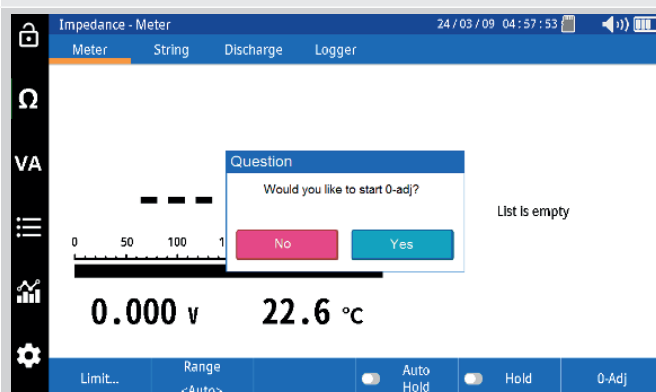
Impedance - Meter 24 / 03 / 09 04 : 57 : 53

Ω

VA

Meter String Discharge Logger

- - -

0 50 100 1

Question

Would you like to start 0-adj?

No Yes

List is empty

0.000 V 22.6 °C

Limit... Range <Auto> Auto Hold Hold 0-Adj